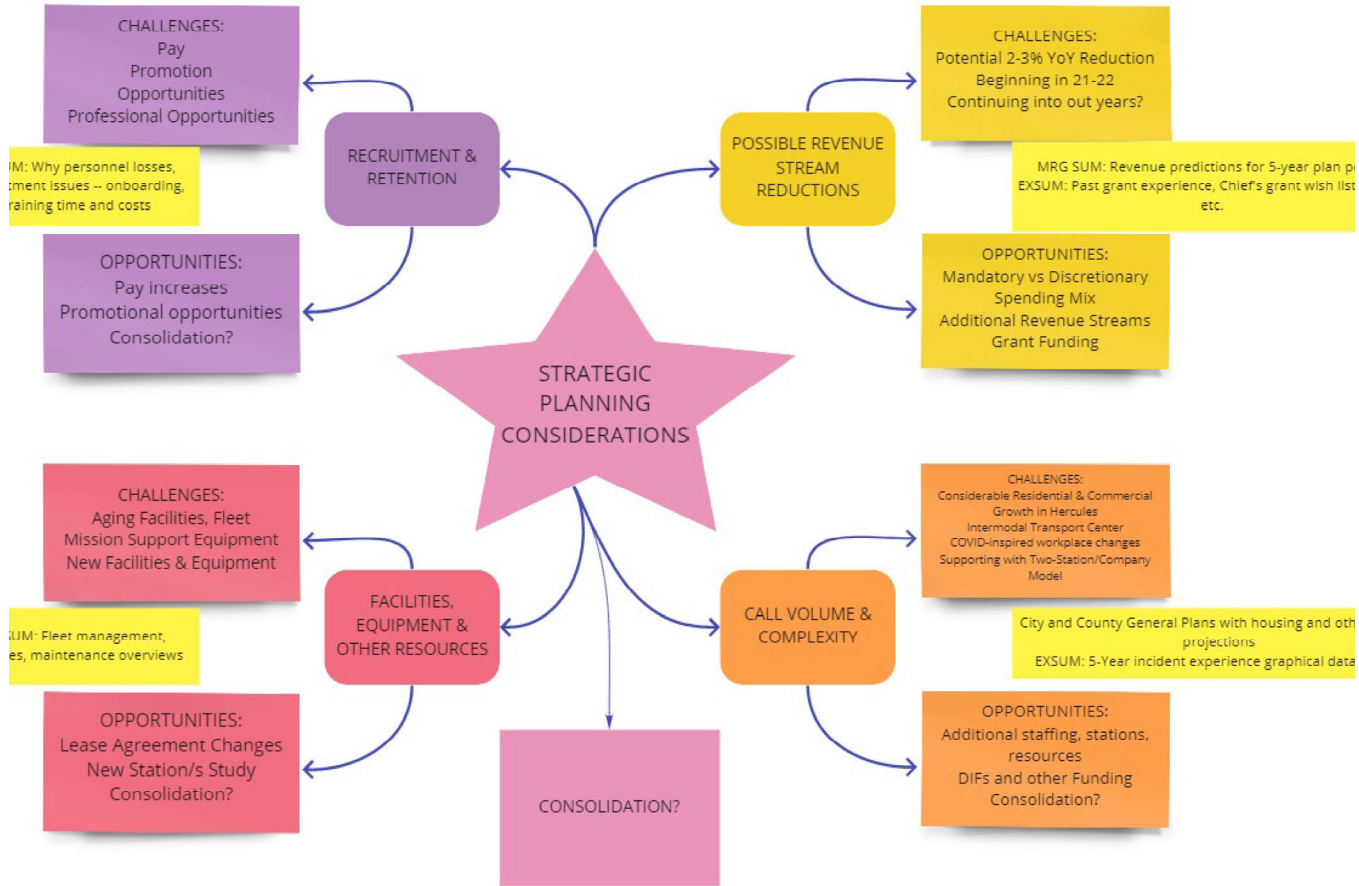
CHALLENGES:
Pay
Promotion
Opportunities
Professional Opportunities

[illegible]M: Why personnel losses, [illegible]tment issues -- onboarding, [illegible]raining time and costs

RECRUITMENT & RETENTION

OPPORTUNITIES:
Pay increases
Promotional opportunities
Consolidation?

CHALLENGES:
Potential 2-3% YoY Reduction
Beginning in 21-22
Continuing into out years?

POSSIBLE REVENUE STREAM REDUCTIONS

MRG SUM: Revenue predictions for 5-year plan p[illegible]
EXSUM: Past grant experience, Chief's grant wish list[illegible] etc.

OPPORTUNITIES:
Mandatory vs Discretionary Spending Mix
Additional Revenue Streams
Grant Funding

STRATEGIC PLANNING CONSIDERATIONS

CHALLENGES:
Aging Facilities, Fleet
Mission Support Equipment
New Facilities & Equipment

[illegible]SUM: Fleet management, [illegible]es, maintenance overviews

FACILITIES, EQUIPMENT & OTHER RESOURCES

OPPORTUNITIES:
Lease Agreement Changes
New Station/s Study
Consolidation?

CONSOLIDATION?

CHALLENGES:
Considerable Residential & Commercial Growth in Hercules
Intermodal Transport Center
COVID-inspired workplace changes
Supporting with Two-Station/Company Model

CALL VOLUME & COMPLEXITY

City and County General Plans with housing and oth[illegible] projections
EXSUM: 5-Year incident experience graphical data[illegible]

OPPORTUNITIES:
Additional staffing, stations, resources
DIFs and other Funding
Consolidation?